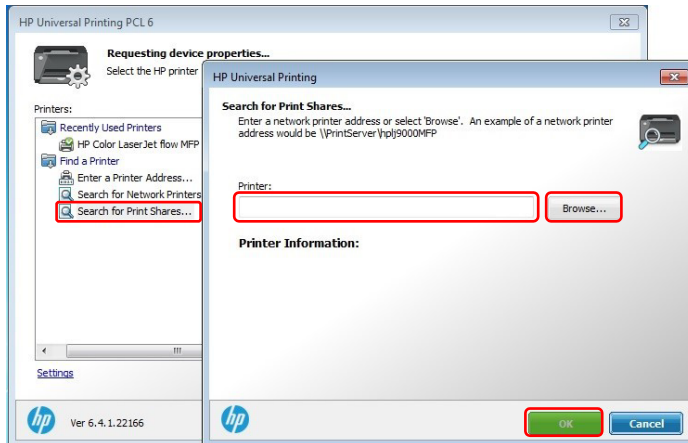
HP Universal Printing PCL 6

Requesting device properties...

Select the HP printer

Printers:

Recently Used Printers

HP Color LaserJet flow MFP

Find a Printer

Enter a Printer Address...

Search for Network Printers

Search for Print Shares...

Settings

Ver 6.4.1.22166

HP Universal Printing

Search for Print Shares...

Enter a network printer address or select 'Browse'. An example of a network printer address would be \\PrintServer\hplj9000MFP

Printer:

Browse...

Printer Information:

OK

Cancel